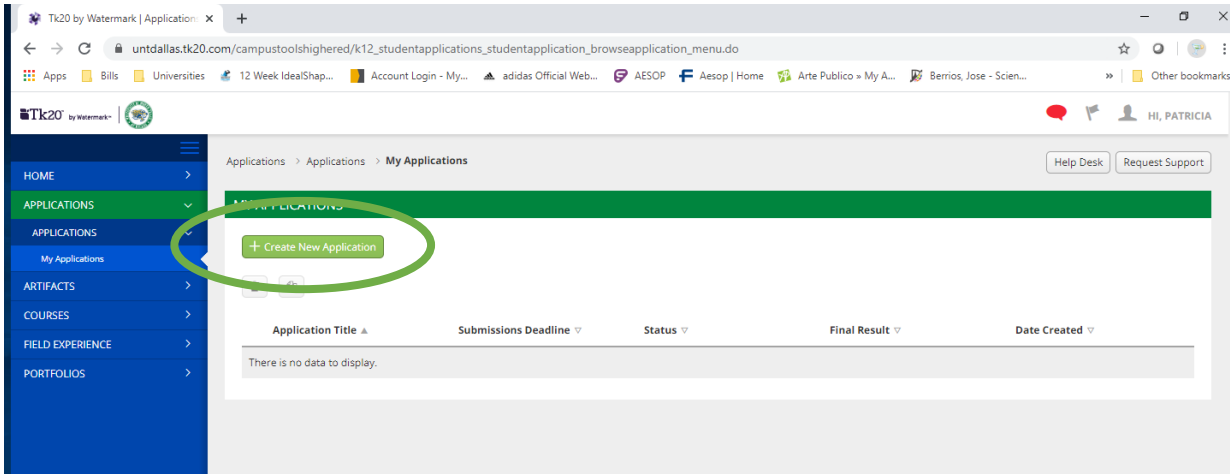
Tk20 by Watermark | Application ×
+

untdallas.tk20.com/campustoolshighered/k12_studentapplications_studentapplication_browseapplication_menu.do

Apps | Bills | Universities | 12 Week IdealShap... | Account Login - My... | adidas Official Web... | AESOP | Aesop | Home | Arte Publico » My A... | Berrios, Jose - Scien... | » | Other bookmarks

Tk20 by Watermark

HI, PATRICIA

HOME
APPLICATIONS
APPLICATIONS
My Applications
ARTIFACTS
COURSES
FIELD EXPERIENCE
PORTFOLIOS

Applications > Applications > My Applications

Help Desk
Request Support

MY APPLICATIONS

+ Create New Application

| Application Title ▲ | Submissions Deadline ▽ | Status ▽ | Final Result ▽ | Date Created ▽ |
|---|---|---|---|---|
| There is no data to display. | | | | |